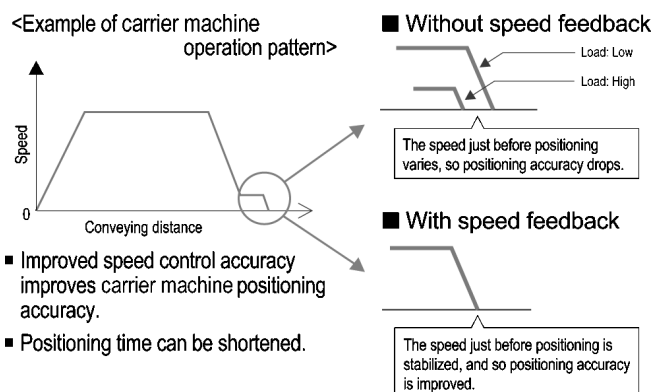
<Example of carrier machine operation pattern>

Speed

0

Conveying distance

■ Improved speed control accuracy improves carrier machine positioning accuracy.

■ Positioning time can be shortened.

■ Without speed feedback

Load: Low

Load: High

The speed just before positioning varies, so positioning accuracy drops.

■ With speed feedback

The speed just before positioning is stabilized, and so positioning accuracy is improved.